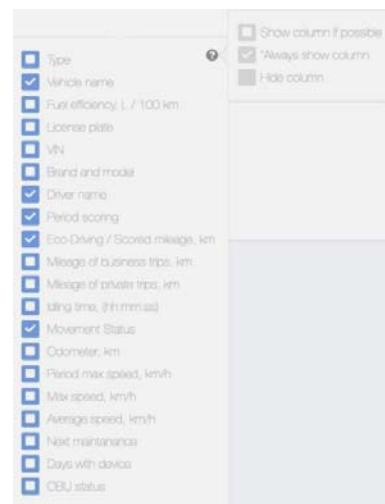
Type

Vehicle name

Fuel efficiency, L / 100 km

License plate

VIN

Brand and model

Driver name

Period scoring

Eco-Driving / Scored mileage, km

Mileage of business trips, km

Mileage of private trips, km

Idling time, (hh:mm:ss)

Movement Status

Odometer, km

Period max speed, km/h

Max speed, km/h

Average speed, km/h

Next maintanance

Days with device

OBU status

Show column if possible

*Always show column

Hide column